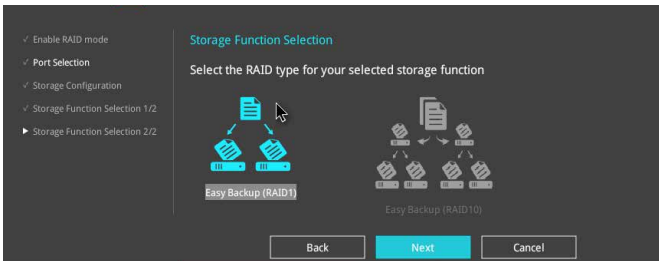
√ Enable RAID mode
√ Port Selection
√ Storage Configuration
√ Storage Function Selection 1/2
▶ Storage Function Selection 2/2

Storage Function Selection

Select the RAID type for your selected storage function

Easy Backup (RAID1)

Easy Backup (RAID10)

Back
Next
Cancel